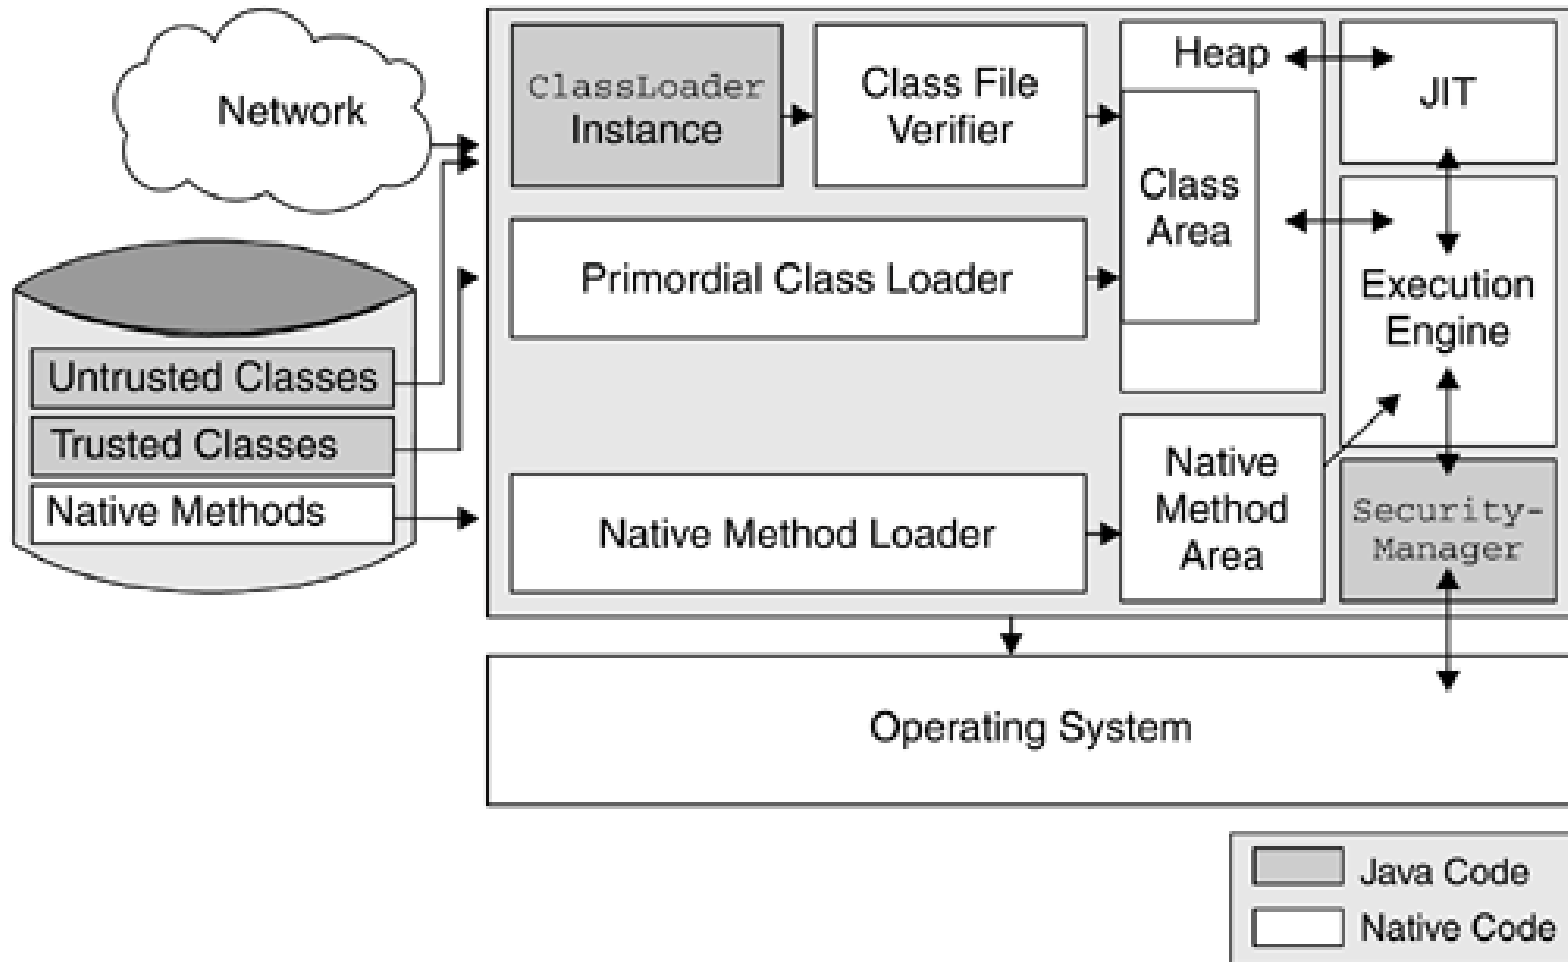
Network

Untrusted Classes
Trusted Classes
Native Methods

ClassLoader Instance

Class File Verifier

Heap

JIT

Class Area

Primordial Class Loader

Execution Engine

Native Method Loader

Native Method Area

Security-Manager

Operating System

Java Code
Native Code